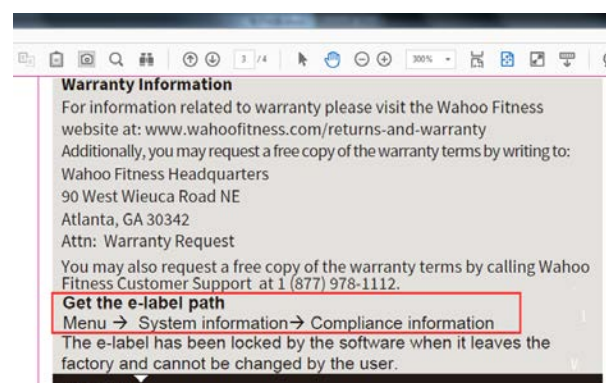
3 /4 300%

Warranty Information

For information related to warranty please visit the Wahoo Fitness website at: www.wahoofitness.com/returns-and-warranty

Additionally, you may request a free copy of the warranty terms by writing to:

Wahoo Fitness Headquarters

90 West Wieuca Road NE

Atlanta, GA 30342

Attn: Warranty Request

You may also request a free copy of the warranty terms by calling Wahoo Fitness Customer Support at 1 (877) 978-1112.

Get the e-label path

Menu → System information→ Compliance information

The e-label has been locked by the software when it leaves the factory and cannot be changed by the user.